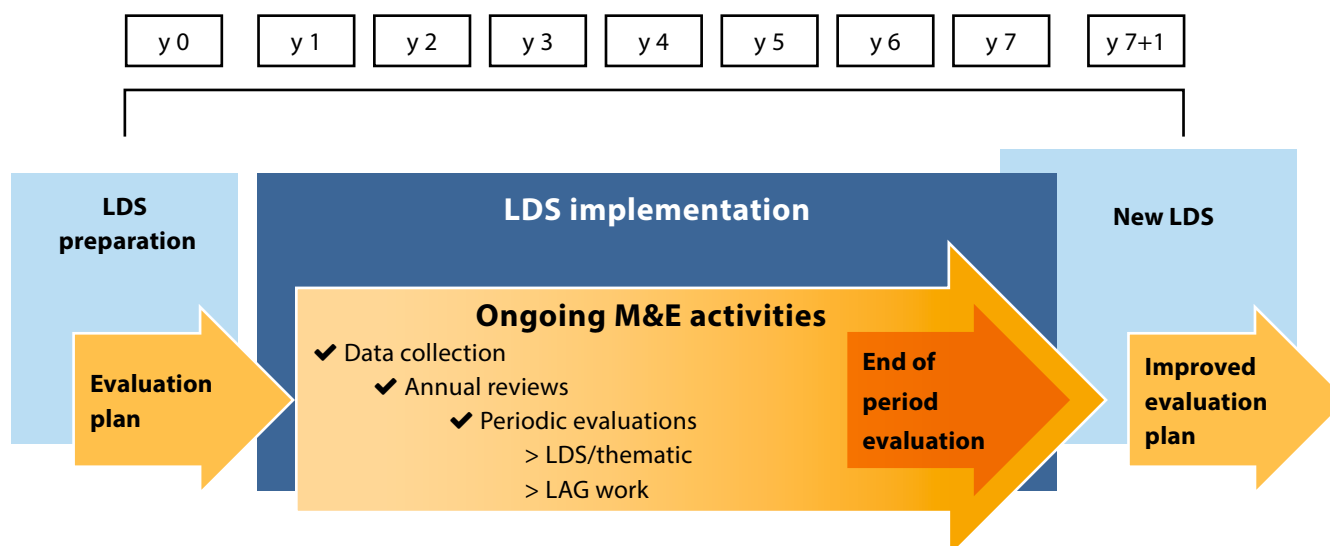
y 0 y 1 y 2 y 3 y 4 y 5 y 6 y 7 y 7+1

LDS preparation

LDS implementation

New LDS

Evaluation plan

Ongoing M&E activities

✔ Data collection

✔ Annual reviews

✔ Periodic evaluations

> LDS/thematic

> LAG work

End of period evaluation

Improved evaluation plan